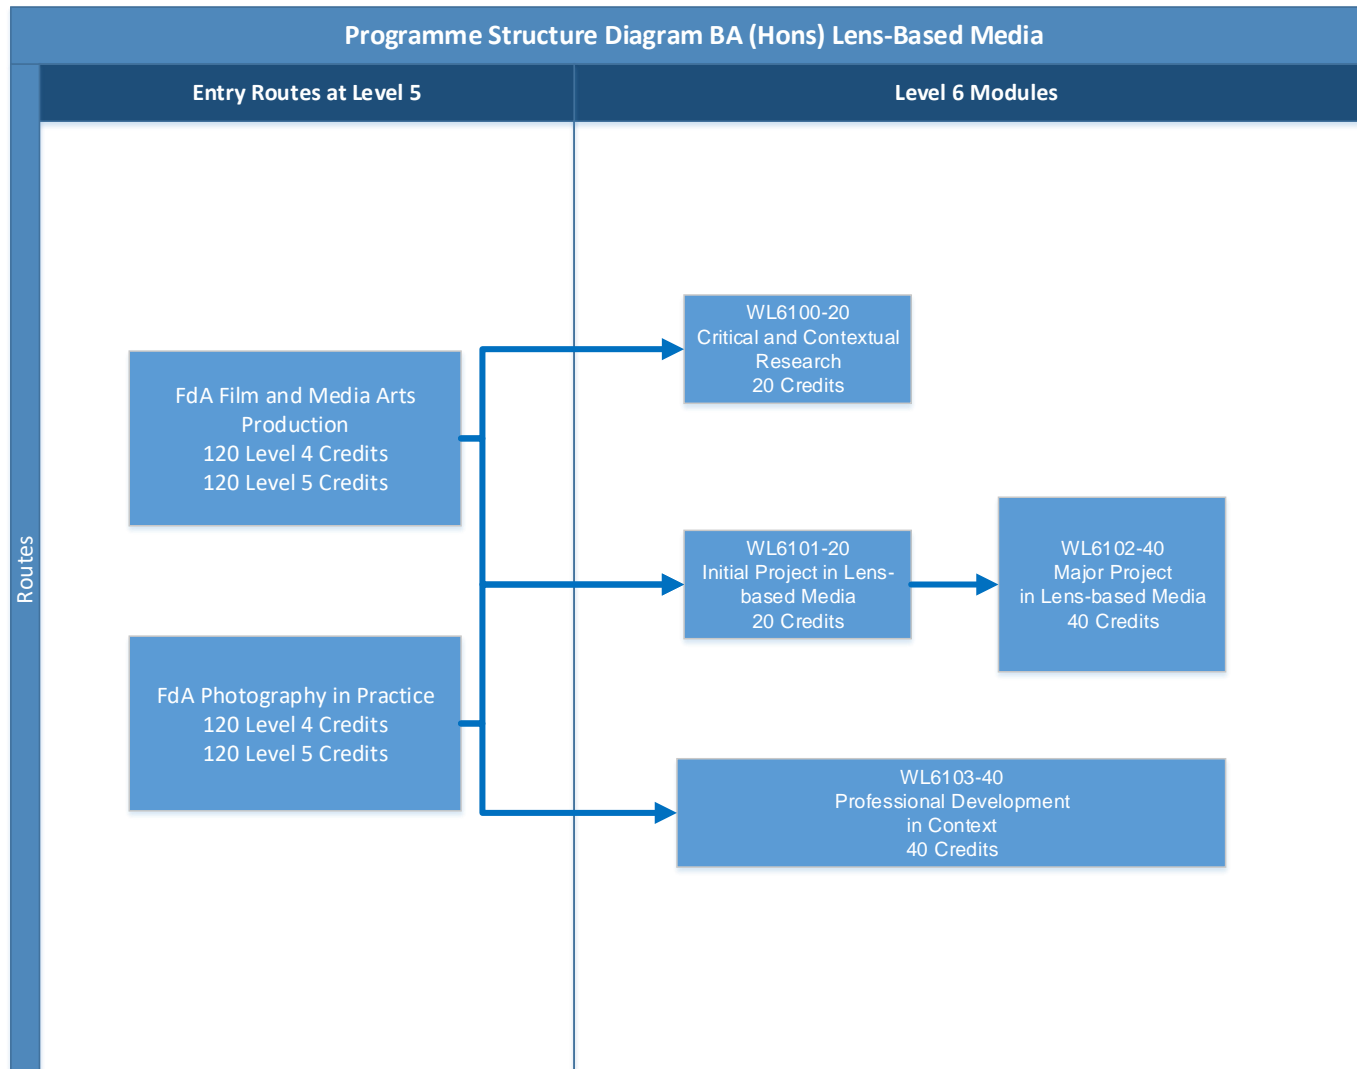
Programme Structure Diagram BA (Hons) Lens-Based Media

Routes

Entry Routes at Level 5

Level 6 Modules

FdA Film and Media Arts Production
120 Level 4 Credits
120 Level 5 Credits

FdA Photography in Practice
120 Level 4 Credits
120 Level 5 Credits

WL6100-20
Critical and Contextual Research
20 Credits

WL6101-20
Initial Project in Lens-based Media
20 Credits

WL6102-40
Major Project
in Lens-based Media
40 Credits

WL6103-40
Professional Development
in Context
40 Credits